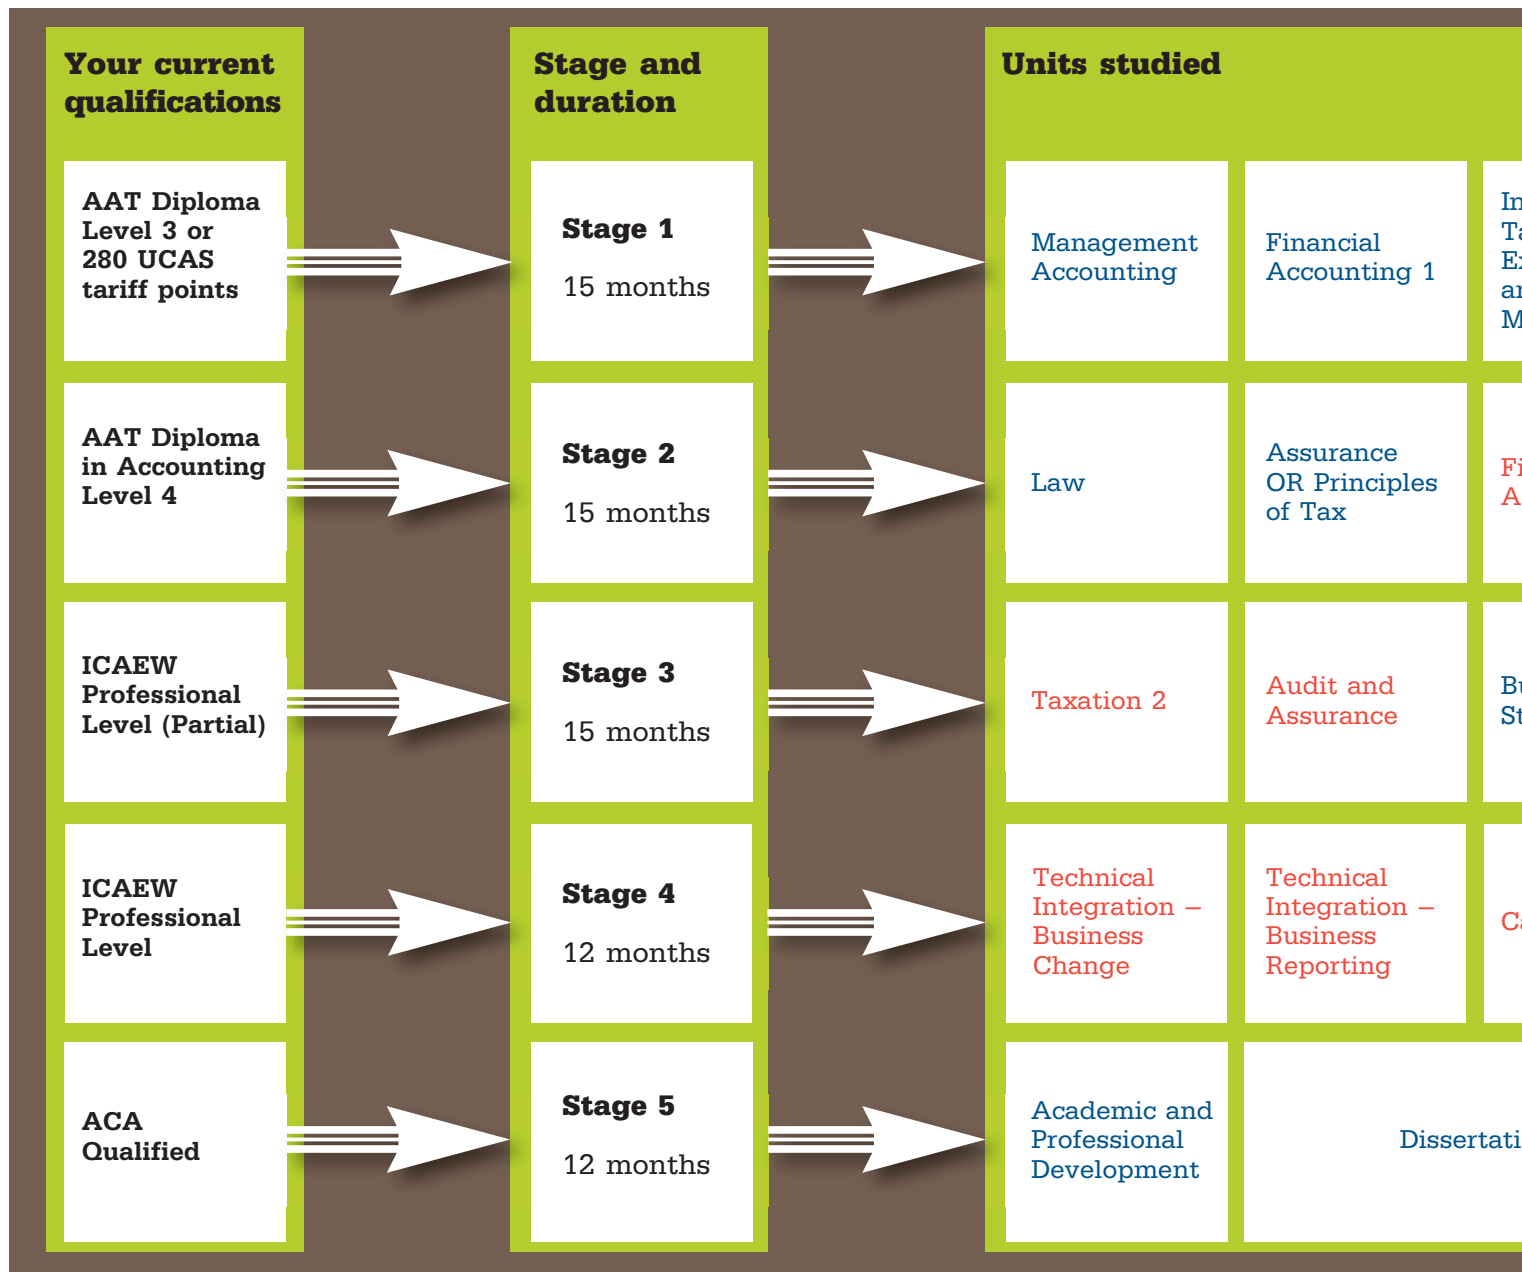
| Your current qualifications | Stage and duration | Units studied | | |
|---|---|---|---|---|
| AAT Diploma Level 3 or 280 UCAS tariff points | Stage 1 15 months | Management Accounting | Financial Accounting 1 | In Ta Ex ar M |
| AAT Diploma in Accounting Level 4 | Stage 2 15 months | Law | Assurance OR Principles of Tax | Fi A |
| ICAEW Professional Level (Partial) | Stage 3 15 months | Taxation 2 | Audit and Assurance | Bu St |
| ICAEW Professional Level | Stage 4 12 months | Technical Integration – Business Change | Technical Integration – Business Reporting | Ca |
| ACA Qualified | Stage 5 12 months | Academic and Professional Development | Dissertati | |